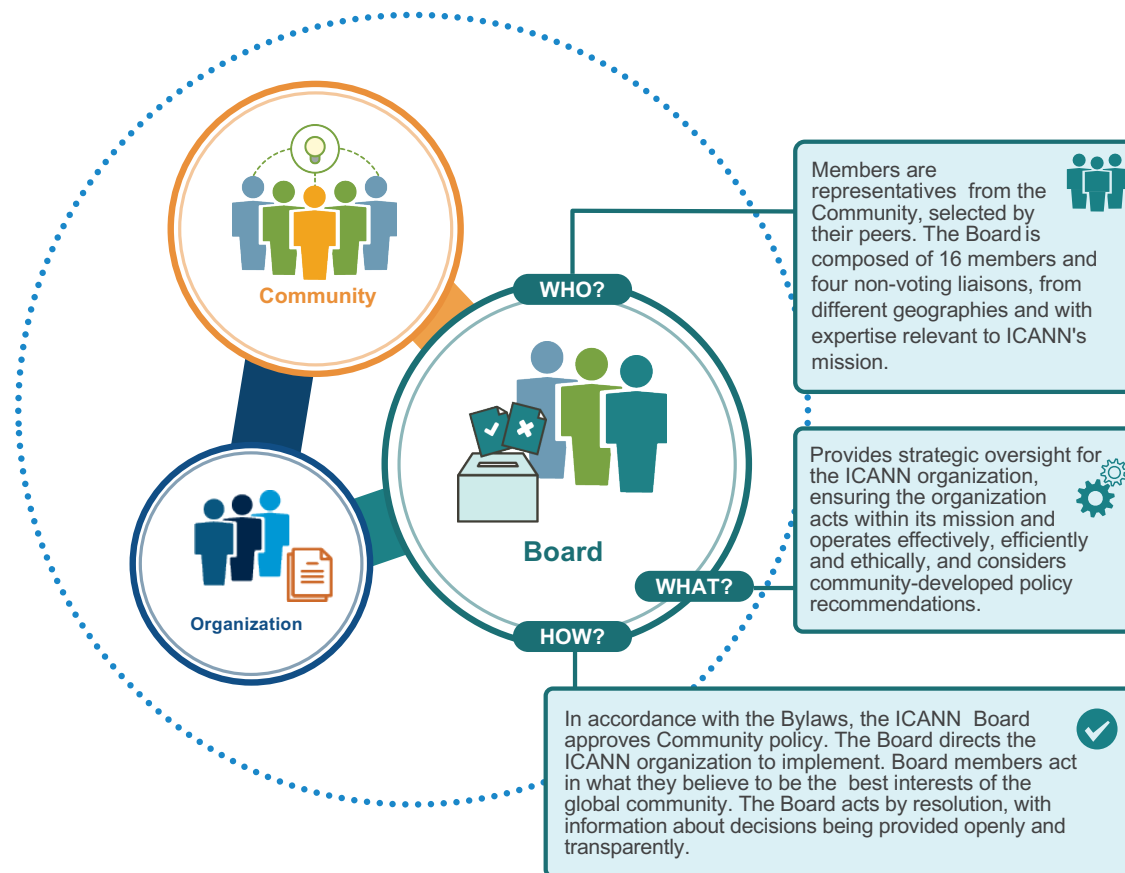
Community

Organization

Board

WHO?

Members are representatives from the Community, selected by their peers. The Board is composed of 16 members and four non-voting liaisons, from different geographies and with expertise relevant to ICANN's mission.

WHAT?

Provides strategic oversight for the ICANN organization, ensuring the organization acts within its mission and operates effectively, efficiently and ethically, and considers community-developed policy recommendations.

HOW?

In accordance with the Bylaws, the ICANN Board approves Community policy. The Board directs the ICANN organization to implement. Board members act in what they believe to be the best interests of the global community. The Board acts by resolution, with information about decisions being provided openly and transparently.